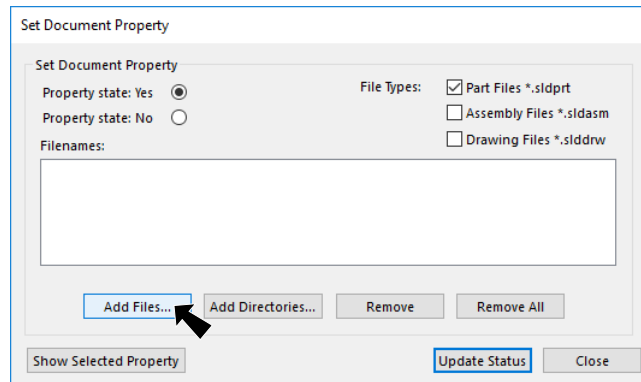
Set Document Property

Set Document Property

Property state: Yes

Property state: No

File Types:

Part Files *.sldprt

Assembly Files *.sldasm

Drawing Files *.slddrw

Filenames:

Add Files...

Add Directories...

Remove

Remove All

Show Selected Property

Update Status

Close